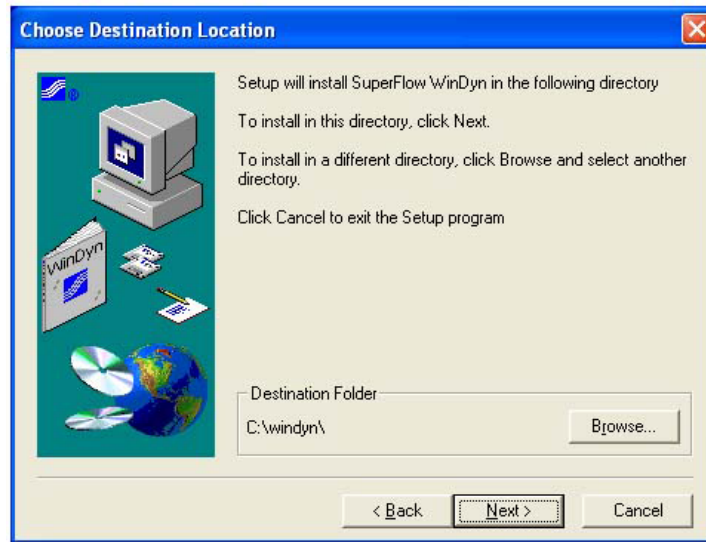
Choose Destination Location

WinDyn

Setup will install SuperFlow WinDyn in the following directory

To install in this directory, click Next.

To install in a different directory, click Browse and select another directory.

Click Cancel to exit the Setup program

Destination Folder

C:\windyn\

Browse...

< Back

Next >

Cancel